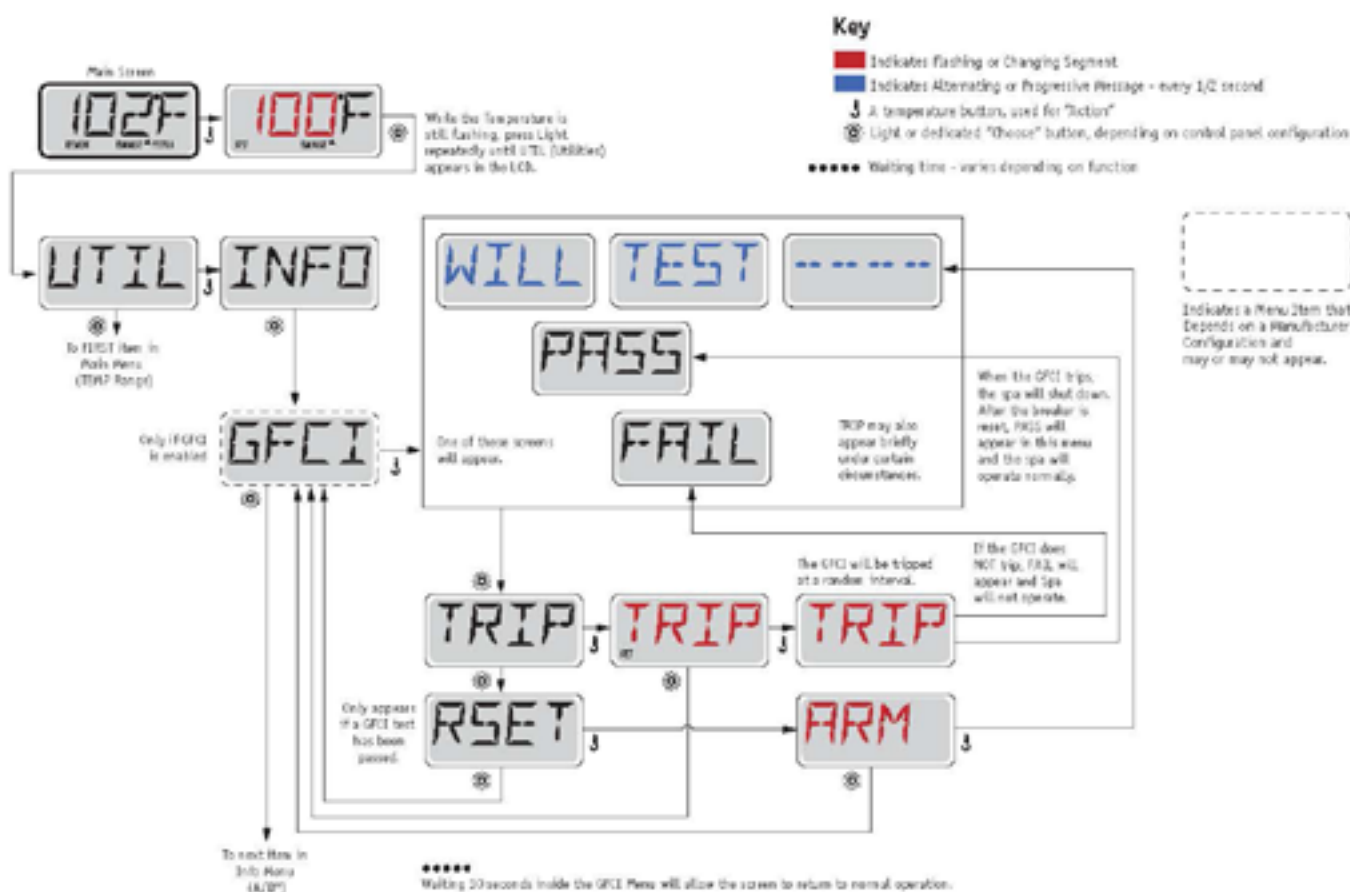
Key

Indicates Flashing or Changing Segment

Indicates Alternating or Progressive Message - every 1/2 second

A temperature button, used for "Action"

Light or dedicated "Choose" button, depending on control panel configuration

Waiting time - varies depending on function

Main Screen

102F

100F

While the Temperature is still flashing, press Light repeatedly until UTIL (Utilities) appears in the LCD.

UTIL

INFO

To FIRST Item in Main Menu (TEMP Range)

WILL

TEST

-----

PASS

Indicates a Menu Item that Depends on a Manufacturer Configuration and may or may not appear.

Only if GFCI is enabled

GFCI

One of these screens will appear.

FAIL

TRIP may also appear briefly under certain circumstances.

When the GFCI trips, the spa will shut down. After the breaker is reset, PASS will appear in this menu and the spa will operate normally.

The GFCI will be tripped at a random interval.

If the GFCI does NOT trip, FAIL will appear and Spa will not operate.

TRIP

TRIP

TRIP

Only appears if a GFCI test has been passed.

RSET

ARM

To next Item in Info Menu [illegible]

Waiting 10 seconds inside the GFCI Menu will allow the screen to return to normal operation.